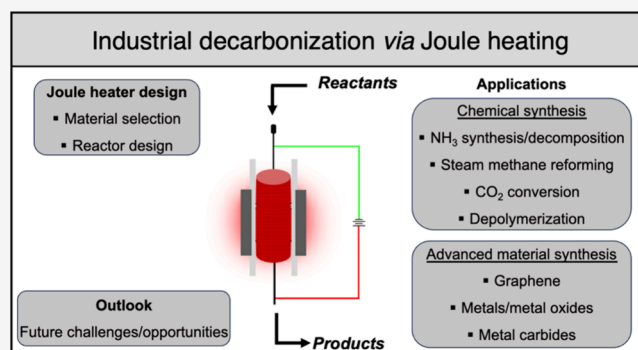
Industrial decarbonization *via* Joule heating

Joule heater design
▪ Material selection
▪ Reactor design

Outlook
Future challenges/opportunities

Reactants

Products

Applications

Chemical synthesis
▪ $NH_3$ synthesis/decomposition
▪ Steam methane reforming
▪ $CO_2$ conversion
▪ Depolymerization

Advanced material synthesis
▪ Graphene
▪ Metals/metal oxides
▪ Metal carbides